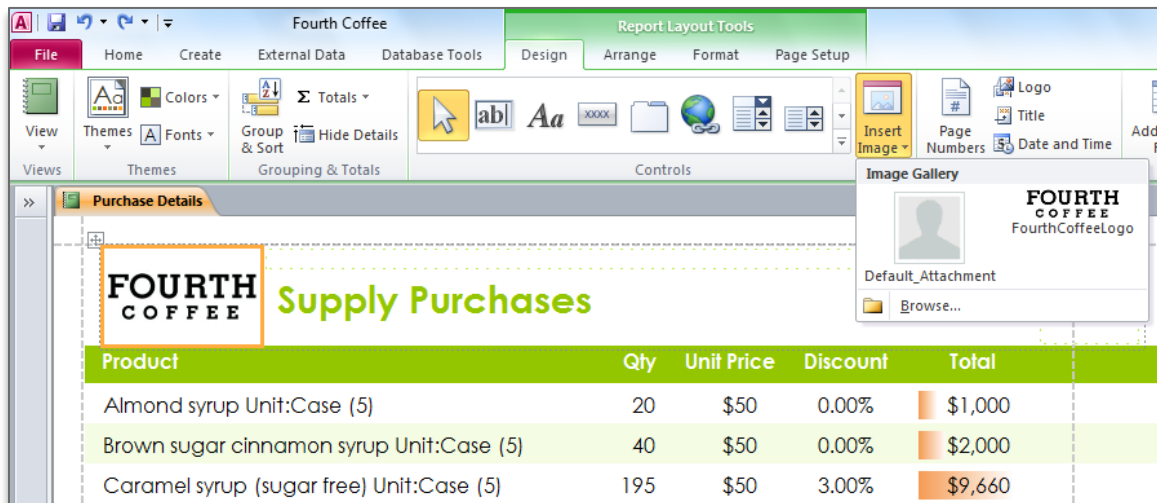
Fourth Coffee

Report Layout Tools

File Home Create External Data Database Tools Design Arrange Format Page Setup

View
Views

Themes
Colors
Fonts
Themes

Group & Sort
Totals
Hide Details
Grouping & Totals

abl
Aa
XXXX
Controls

Insert Image

Page Numbers
Logo
Title
Date and Time

Add

Image Gallery

Default_Attachment

FOURTH COFFEE
FourthCoffeeLogo

Browse...

Purchase Details

FOURTH COFFEE

Supply Purchases

| Product | Qty | Unit Price | Discount | Total |
|---|---|---|---|---|
| Almond syrup Unit:Case (5) | 20 | $50 | 0.00% | $1,000 |
| Brown sugar cinnamon syrup Unit:Case (5) | 40 | $50 | 0.00% | $2,000 |
| Caramel syrup (sugar free) Unit:Case (5) | 195 | $50 | 3.00% | $9,660 |